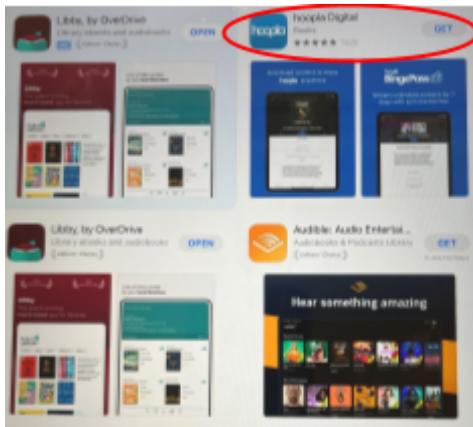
Libby, by OverDrive
Library ebooks and audiobooks
OPEN

hoopla
hoopla Digital
Books
★★★★★
GET

Libby, by OverDrive
Library ebooks and audiobooks
OPEN

Audible: Audio Entertai...
Audiobooks & Podcasts Library
GET

Hear something amazing